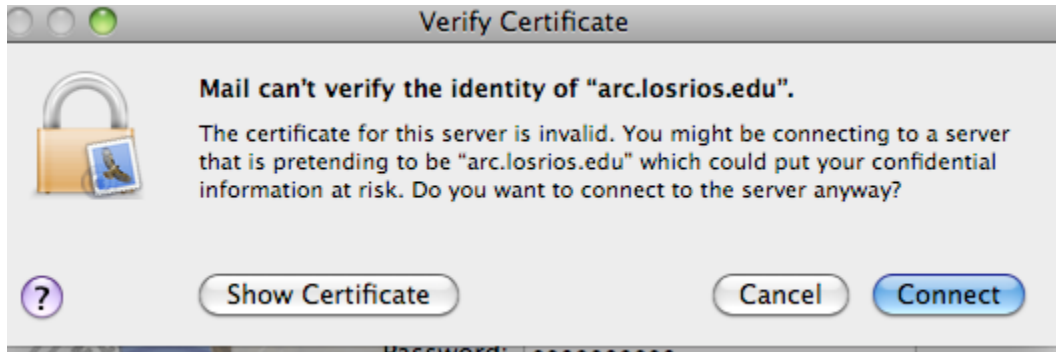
Verify Certificate

Mail can't verify the identity of "arc.losrios.edu".

The certificate for this server is invalid. You might be connecting to a server that is pretending to be "arc.losrios.edu" which could put your confidential information at risk. Do you want to connect to the server anyway?

?

Show Certificate

Cancel

Connect

Password: ••••••••••